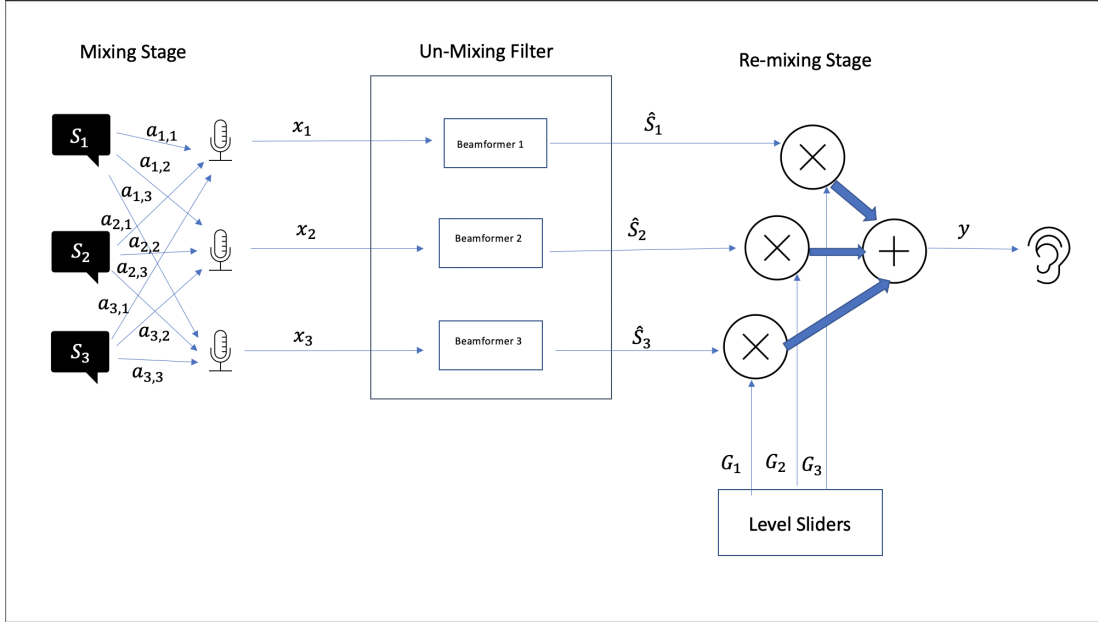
Mixing Stage

Un-Mixing Filter

Re-mixing Stage

$S_1$

$a_{1,1}$

$a_{1,2}$

$a_{1,3}$

$a_{2,1}$

$S_2$

$a_{2,2}$

$a_{2,3}$

$a_{3,1}$

$S_3$

$a_{3,2}$

$a_{3,3}$

$x_1$

$x_2$

$x_3$

Beamformer 1

Beamformer 2

Beamformer 3

$\hat{S}_1$

$\hat{S}_2$

$\hat{S}_3$

$y$

$G_1$

$G_2$

$G_3$

Level Sliders